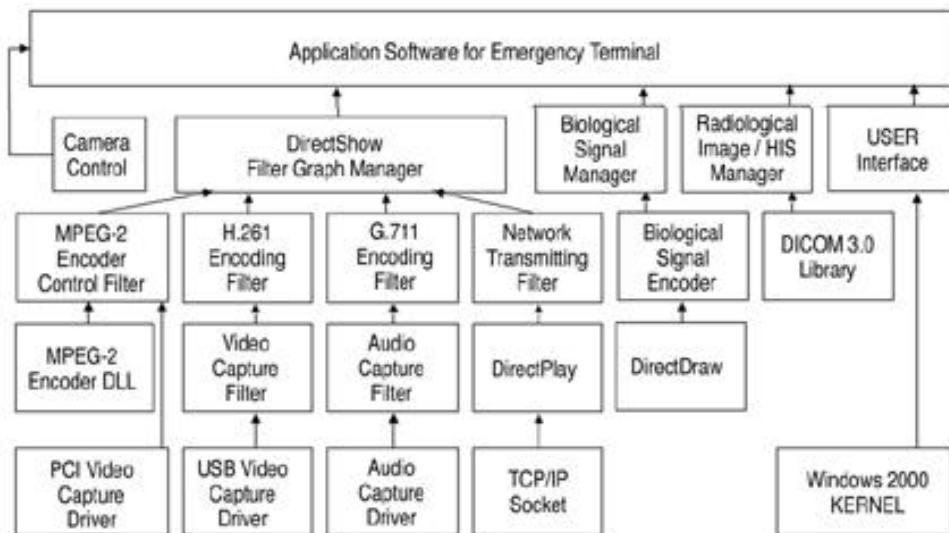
Application Software for Emergency Terminal

Camera Control

DirectShow Filter Graph Manager

Biological Signal Manager

Radiological Image / HIS Manager

USER Interface

MPEG-2 Encoder Control Filter

H.261 Encoding Filter

G.711 Encoding Filter

Network Transmitting Filter

Biological Signal Encoder

DICOM 3.0 Library

MPEG-2 Encoder DLL

Video Capture Filter

Audio Capture Filter

DirectPlay

DirectDraw

PCI Video Capture Driver

USB Video Capture Driver

Audio Capture Driver

TCP/IP Socket

Windows 2000 KERNEL